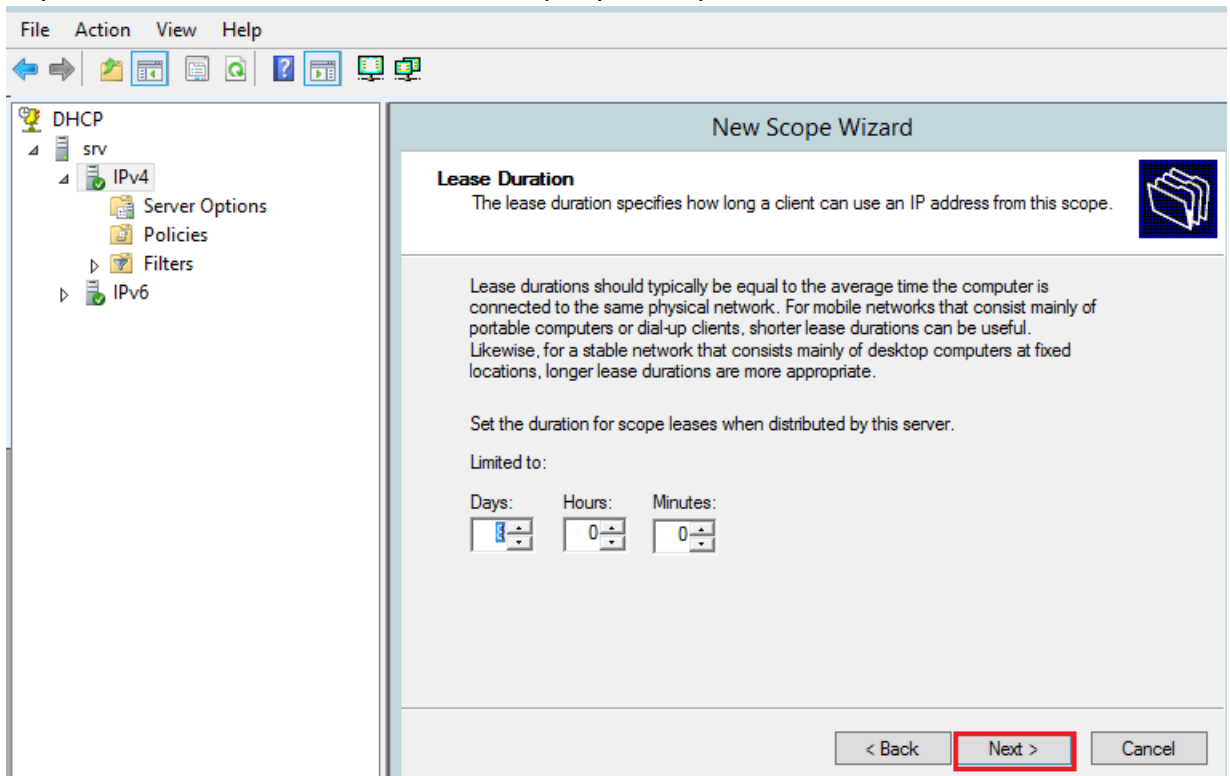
File Action View Help

DHCP
srv
IPv4
Server Options
Policies
Filters
IPv6

New Scope Wizard

Lease Duration
The lease duration specifies how long a client can use an IP address from this scope.

Lease durations should typically be equal to the average time the computer is connected to the same physical network. For mobile networks that consist mainly of portable computers or dial-up clients, shorter lease durations can be useful. Likewise, for a stable network that consists mainly of desktop computers at fixed locations, longer lease durations are more appropriate.

Set the duration for scope leases when distributed by this server.

Limited to:

Days: Hours: Minutes:
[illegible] 0 0

< Back Next > Cancel